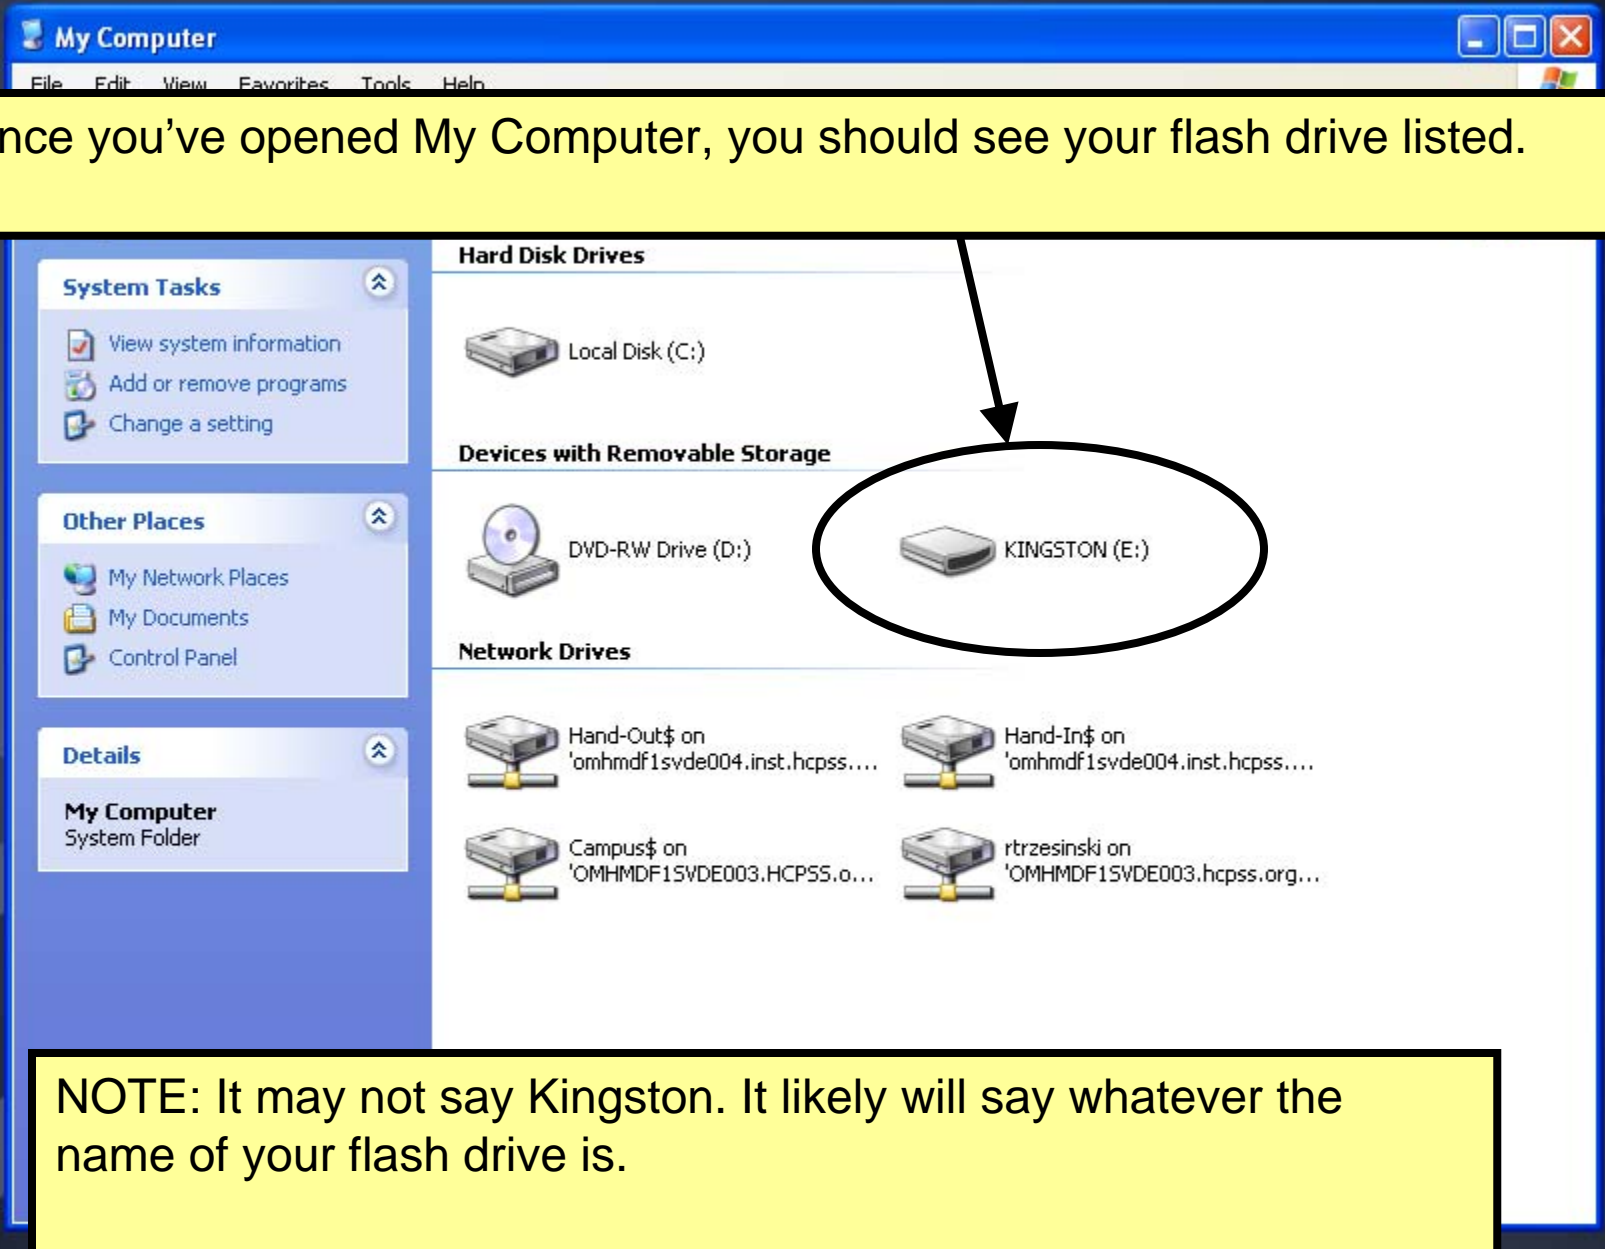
My Computer

File Edit View Favorites Tools Help

nce you've opened My Computer, you should see your flash drive listed.

System Tasks

View system information
Add or remove programs
Change a setting

Other Places

My Network Places
My Documents
Control Panel

Details

My Computer
System Folder

Hard Disk Drives

Local Disk (C:)

Devices with Removable Storage

DVD-RW Drive (D:)

KINGSTON (E:)

Network Drives

Hand-Out$ on 'omhmdf1svde004.inst.hcpss....

Hand-In$ on 'omhmdf1svde004.inst.hcpss....

Campus$ on 'OMHMDF1SVDE003.HCPSS.o...

rtrzesinski on 'OMHMDF1SVDE003.hcpss.org...

NOTE: It may not say Kingston. It likely will say whatever the name of your flash drive is.